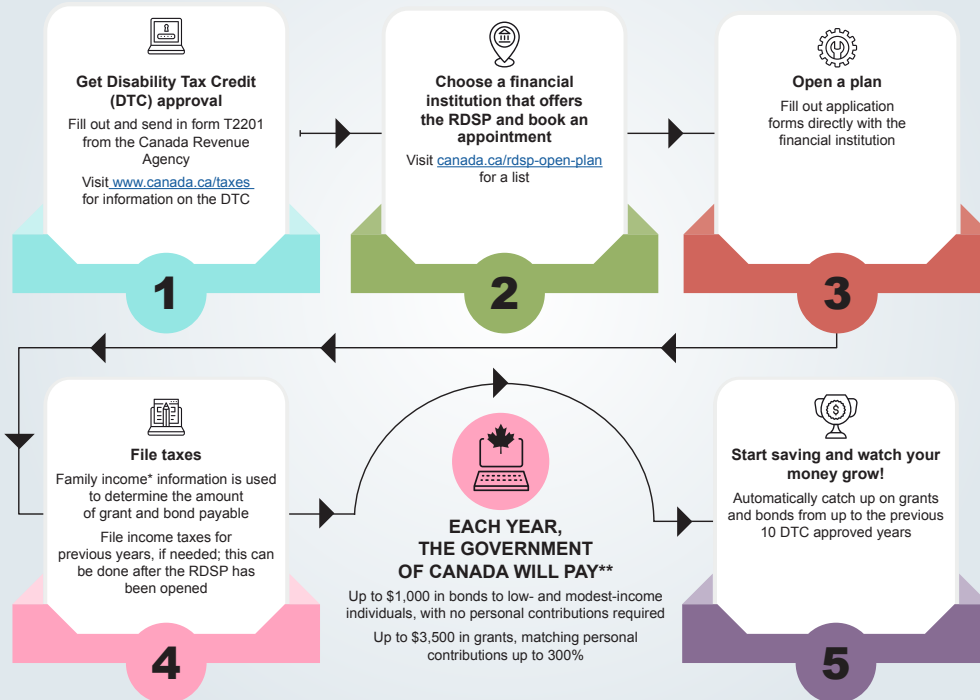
Get Disability Tax Credit (DTC) approval

Fill out and send in form T2201 from the Canada Revenue Agency

Visit www.canada.ca/taxes for information on the DTC

1

Choose a financial institution that offers the RDSP and book an appointment

Visit canada.ca/rdsp-open-plan for a list

2

Open a plan

Fill out application forms directly with the financial institution

3

File taxes

Family income* information is used to determine the amount of grant and bond payable

File income taxes for previous years, if needed; this can be done after the RDSP has been opened

4

EACH YEAR, THE GOVERNMENT OF CANADA WILL PAY**

Up to $1,000 in bonds to low- and modest-income individuals, with no personal contributions required

Up to $3,500 in grants, matching personal contributions up to 300%

Start saving and watch your money grow!

Automatically catch up on grants and bonds from up to the previous 10 DTC approved years

5